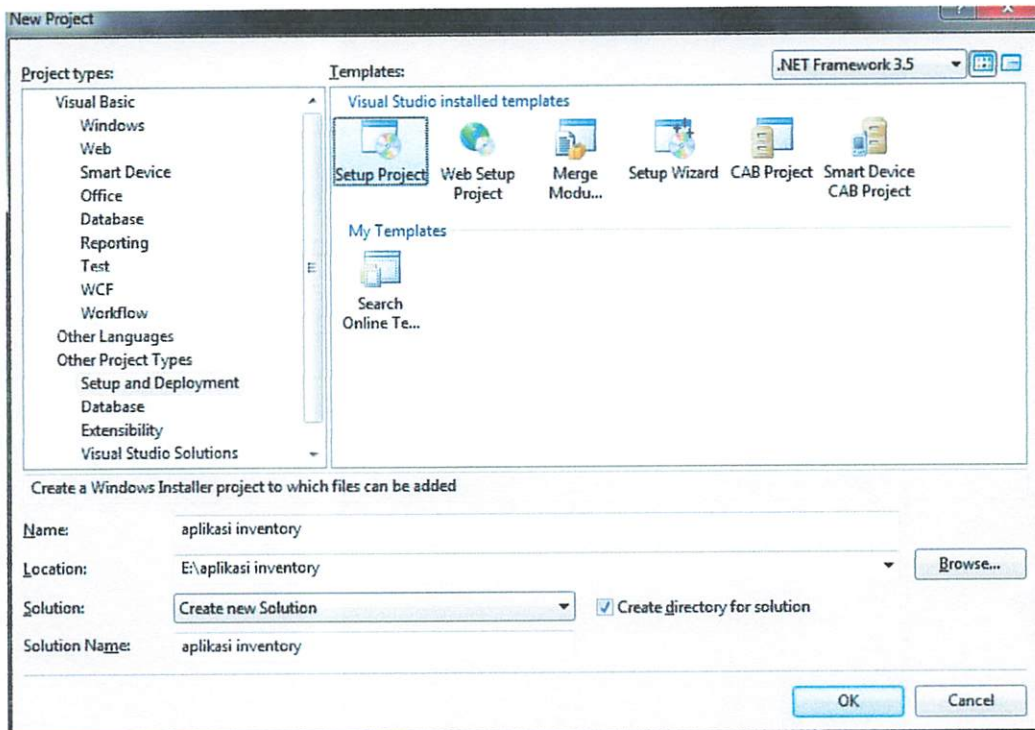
New Project

Project types:

Visual Basic
Windows
Web
Smart Device
Office
Database
Reporting
Test
WCF
Workflow
Other Languages
Other Project Types
Setup and Deployment
Database
Extensibility
Visual Studio Solutions

Templates:

.NET Framework 3.5

Visual Studio installed templates

Setup Project
Web Setup Project
Merge Modu...
Setup Wizard
CAB Project
Smart Device CAB Project

My Templates

Search Online Te...

Create a Windows Installer project to which files can be added

Name: aplikasi inventory

Location: E:\aplikasi inventory

Browse...

Solution: Create new Solution

Create directory for solution

Solution Name: aplikasi inventory

OK

Cancel